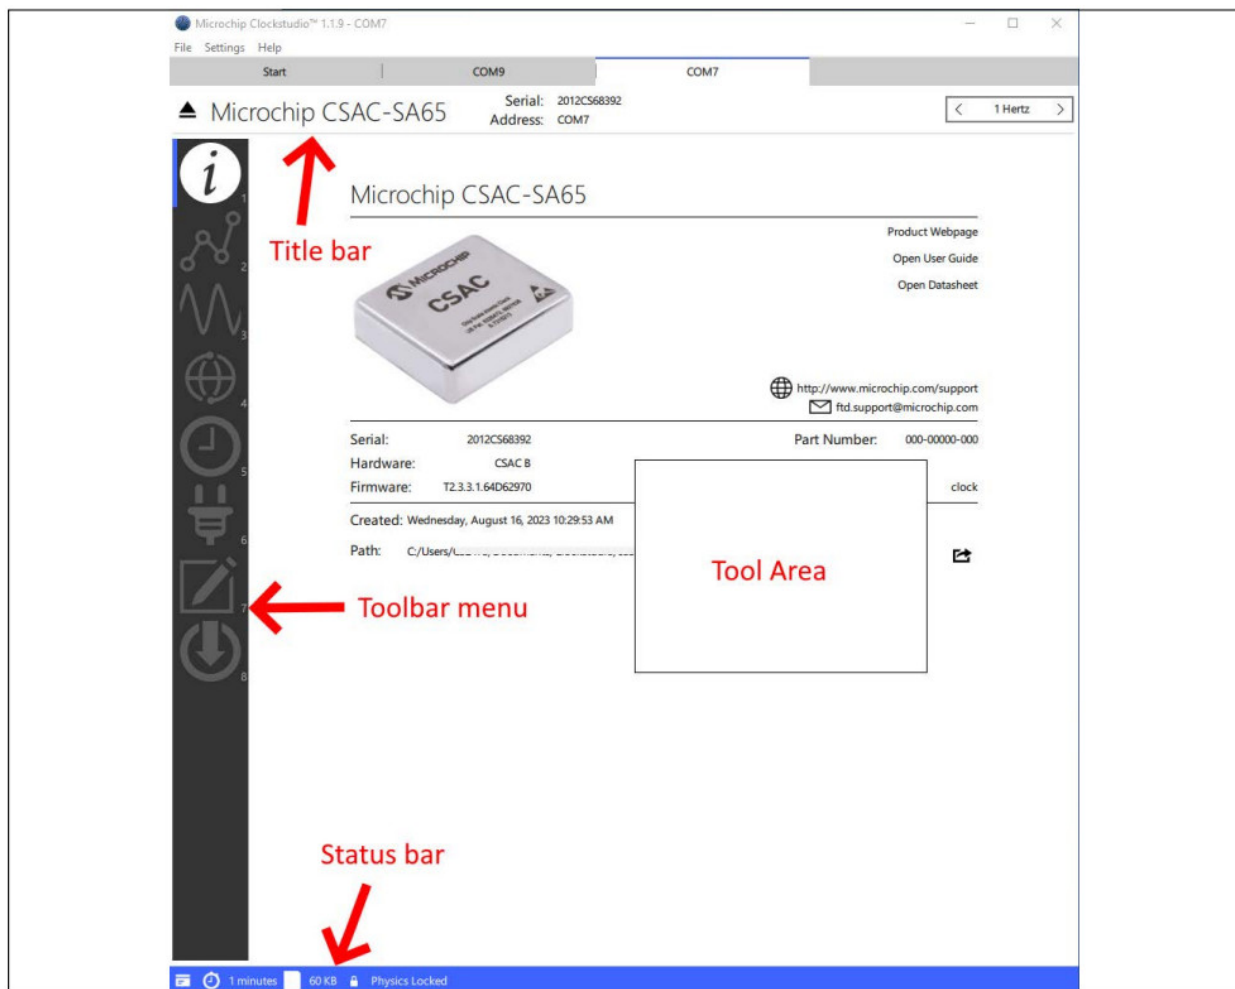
Microchip Clockstudio™ 1.1.9 - COM7

File Settings Help

Start | COM9 | COM7

Microchip CSAC-SA65 Serial: 2012CS68392 Address: COM7

1 Hertz

Title bar

Microchip CSAC-SA65

Product Webpage
Open User Guide
Open Datasheet

MICROCHIP CSAC

http://www.microchip.com/support
ftd.support@microchip.com

Serial: 2012CS68392
Hardware: CSAC B
Firmware: T2.3.3.1.64D62970

Part Number: 000-00000-000

clock

Created: Wednesday, August 16, 2023 10:29:53 AM

Path: C:/Users/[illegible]

Tool Area

Toolbar menu

1
2
3
4
5
6
7
8

Status bar

1 minutes 60 KB Physics Locked